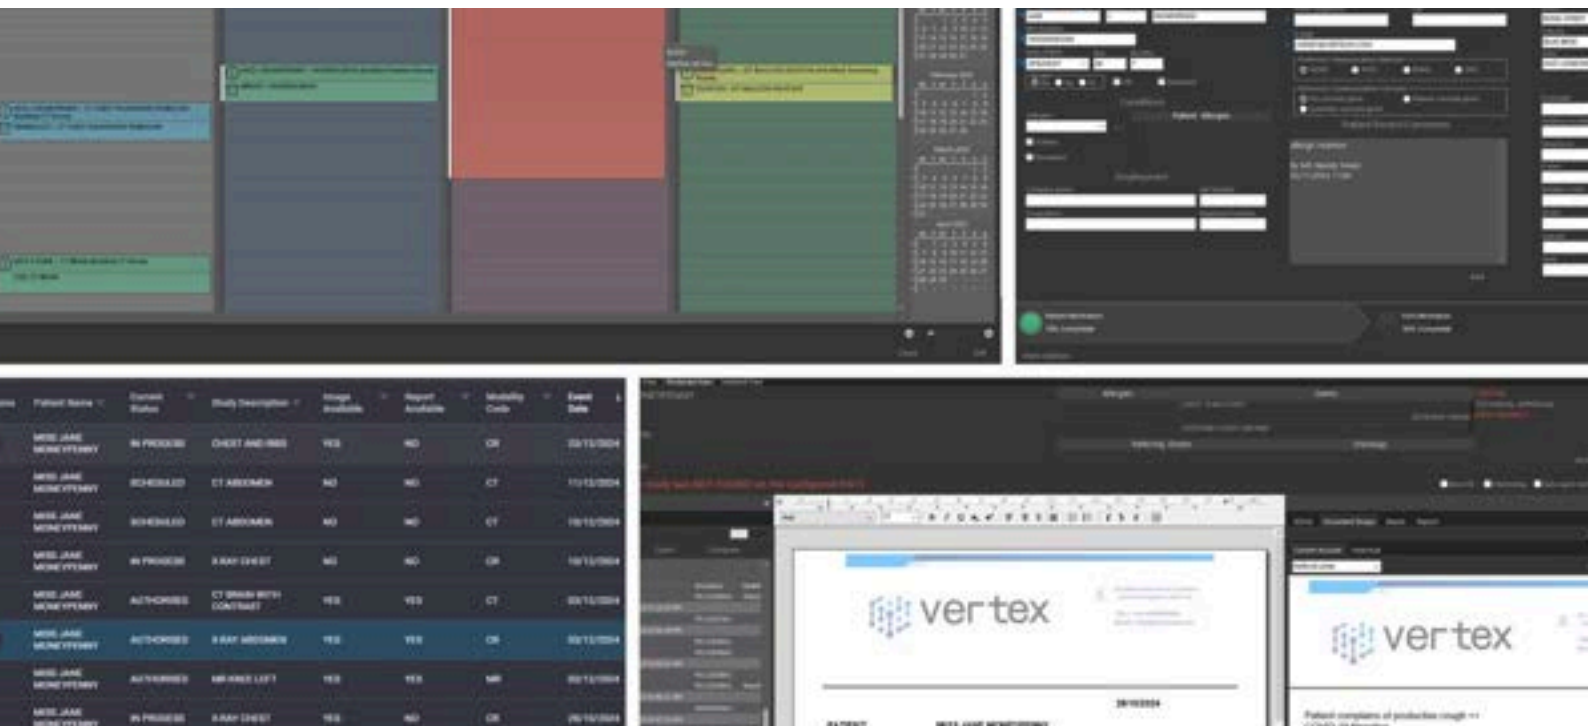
| Patient Name | Current Status | Study Description | Image Available | Report Available | Modality Code | Event Date |
|---|---|---|---|---|---|---|
| MISS JANE MONEYPENNY | IN PROGRESS | CHEST AND RIBS | YES | NO | CR | 20/12/2024 |
| MISS JANE MONEYPENNY | SCHEDULED | CT ABDOMEN | NO | NO | CT | 11/12/2024 |
| MISS JANE MONEYPENNY | SCHEDULED | CT ABDOMEN | NO | NO | CT | 10/12/2024 |
| MISS JANE MONEYPENNY | IN PROGRESS | X-RAY CHEST | NO | NO | CR | 10/12/2024 |
| MISS JANE MONEYPENNY | AUTHORISED | CT BRAIN WITH CONTRAST | YES | YES | CT | 03/12/2024 |
| MISS JANE MONEYPENNY | AUTHORISED | X-RAY ABDOMEN | YES | YES | CR | 02/12/2024 |
| MISS JANE MONEYPENNY | AUTHORISED | MR KNEE LEFT | YES | YES | MR | 02/12/2024 |
| MISS JANE MONEYPENNY | IN PROGRESS | X-RAY CHEST | YES | NO | CR | 26/10/2024 |

vertex

vertex